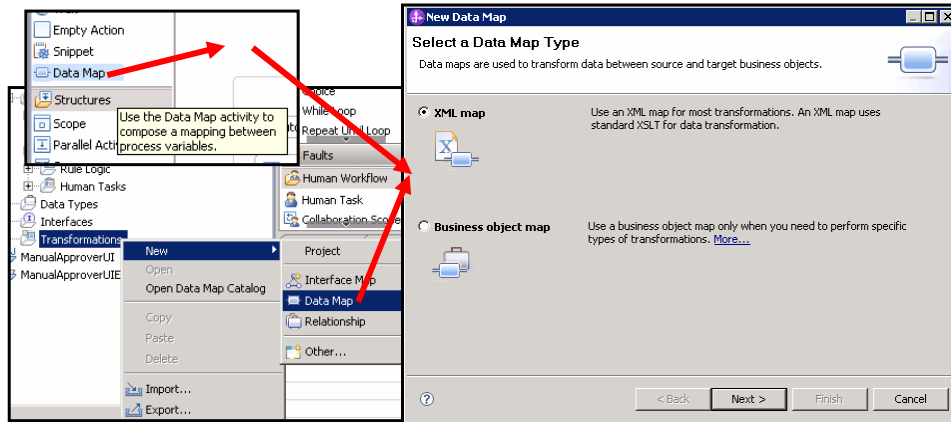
Empty Action
Snippet
Data Map
Structures
Scope
Parallel Acti
Use the Data Map activity to compose a mapping between process variables.
Choice
While Loop
Repeat Until Loop
Faults
Human Workflow
Human Task
Collaboration Scope
Rule Logic
Human Tasks
Data Types
Interfaces
Transformations
ManualApproverUI
ManualApproverUIE
New
Open
Open Data Map Catalog
Copy
Paste
Delete
Import...
Export...
Project
Interface Map
Data Map
Relationship
Other...

New Data Map
Select a Data Map Type
Data maps are used to transform data between source and target business objects.
XML map
Use an XML map for most transformations. An XML map uses standard XSLT for data transformation.
Business object map
Use a business object map only when you need to perform specific types of transformations. More...
?
< Back
Next >
Finish
Cancel